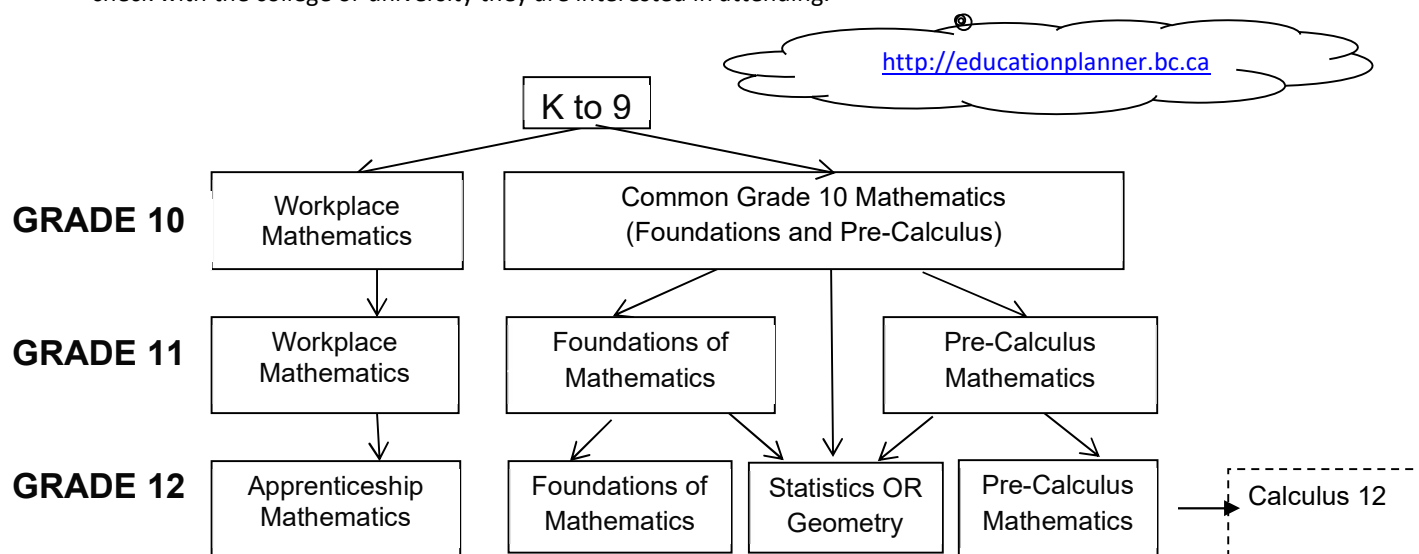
check with the college or university they are interested in attending.

http://educationplanner.bc.ca

K to 9

GRADE 10

Workplace Mathematics

Common Grade 10 Mathematics (Foundations and Pre-Calculus)

GRADE 11

Workplace Mathematics

Foundations of Mathematics

Pre-Calculus Mathematics

GRADE 12

Apprenticeship Mathematics

Foundations of Mathematics

Statistics OR Geometry

Pre-Calculus Mathematics

Calculus 12